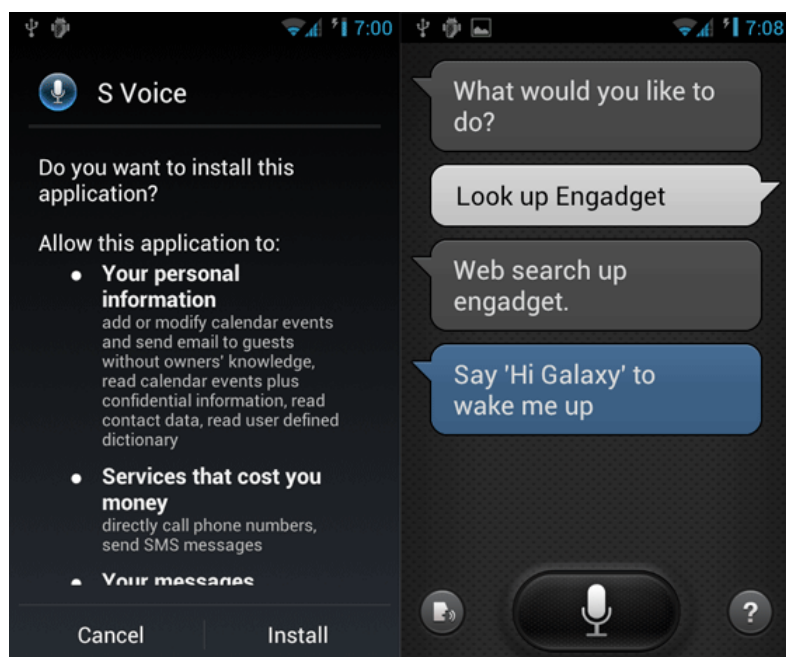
7:00

S Voice

Do you want to install this application?

Allow this application to:

• Your personal information
add or modify calendar events and send email to guests without owners' knowledge, read calendar events plus confidential information, read contact data, read user defined dictionary

• Services that cost you money
directly call phone numbers, send SMS messages

• Your messages

Cancel Install

7:08

What would you like to do?

Look up Engadget

Web search up engadget.

Say 'Hi Galaxy' to wake me up

?